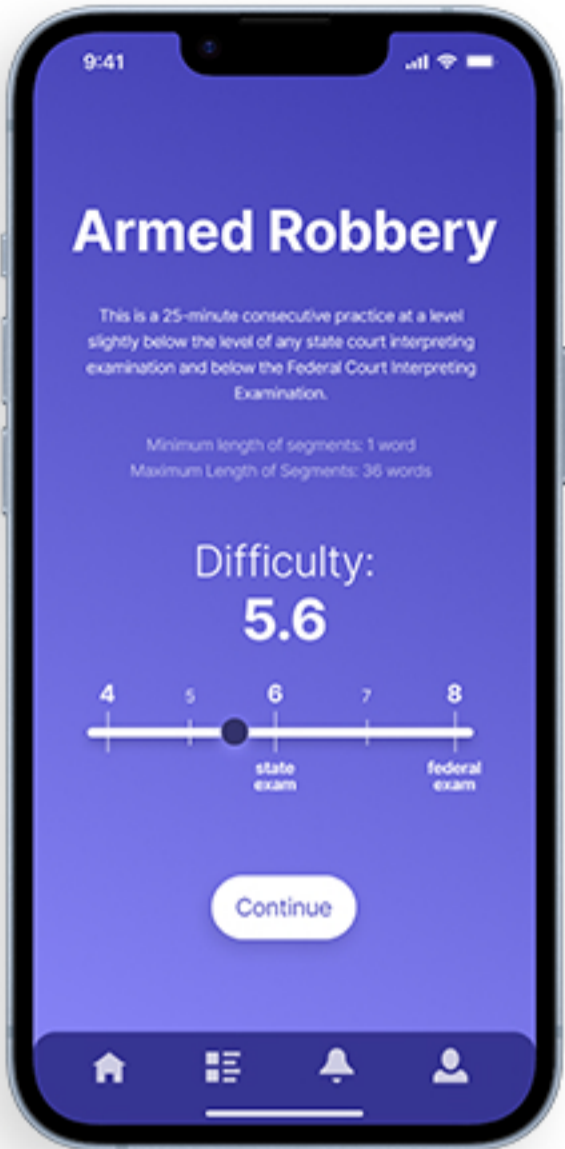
9:41

Armed Robbery

This is a 25-minute consecutive practice at a level slightly below the level of any state court interpreting examination and below the Federal Court Interpreting Examination.

Minimum length of segments: 1 word
Maximum Length of Segments: 36 words

Difficulty:
5.6

4 5 6 7 8

state exam

federal exam

Continue